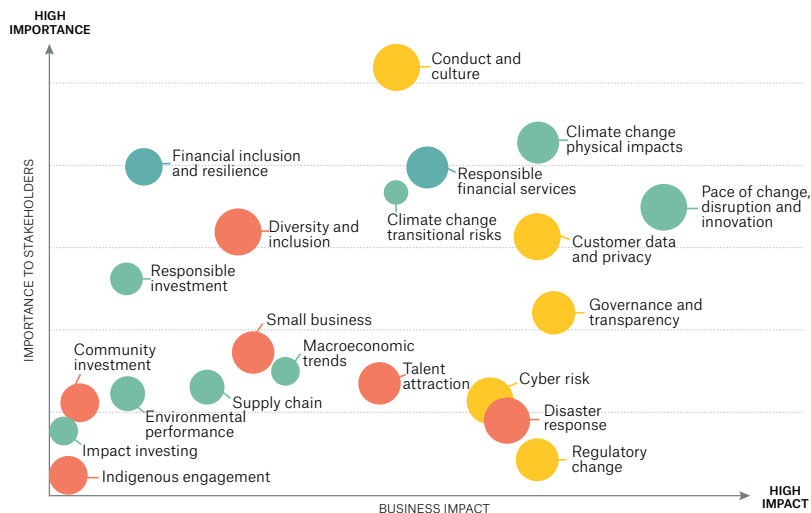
HIGH IMPORTANCE

IMPORTANCE TO STAKEHOLDERS

Conduct and culture

Climate change physical impacts

Financial inclusion and resilience

Responsible financial services

Pace of change, disruption and innovation

Climate change transitional risks

Diversity and inclusion

Customer data and privacy

Responsible investment

Governance and transparency

Small business

Macroeconomic trends

Community investment

Talent attraction

Cyber risk

Supply chain

Environmental performance

Disaster response

Impact investing

Regulatory change

Indigenous engagement

BUSINESS IMPACT

HIGH IMPACT